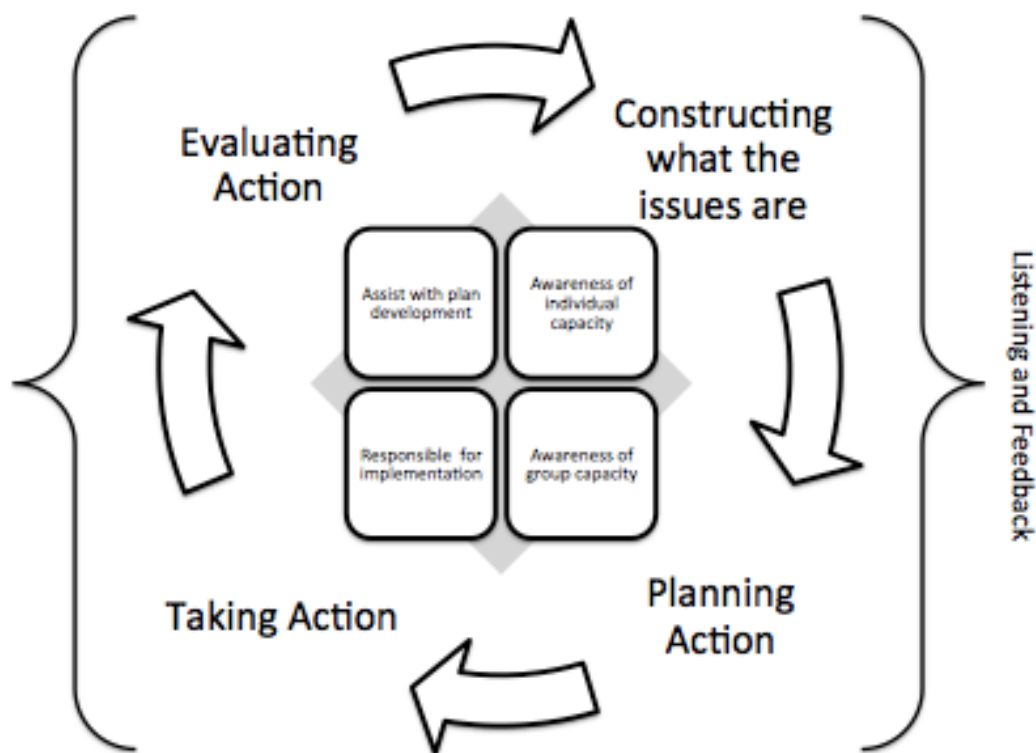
Evaluating Action

Constructing what the issues are

Assist with plan development

Awareness of individual capacity

Responsible for implementation

Awareness of group capacity

Listening and Feedback

Taking Action

Planning Action